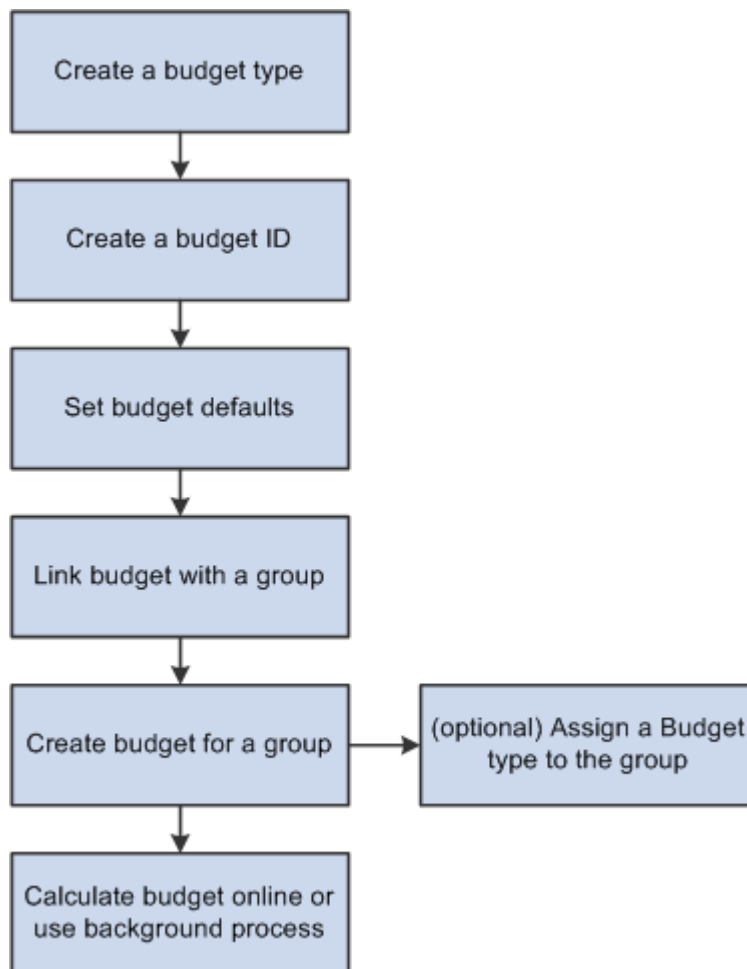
Create a budget type

Create a budget ID

Set budget defaults

Link budget with a group

Create budget for a group

(optional) Assign a Budget type to the group

Calculate budget online or use background process